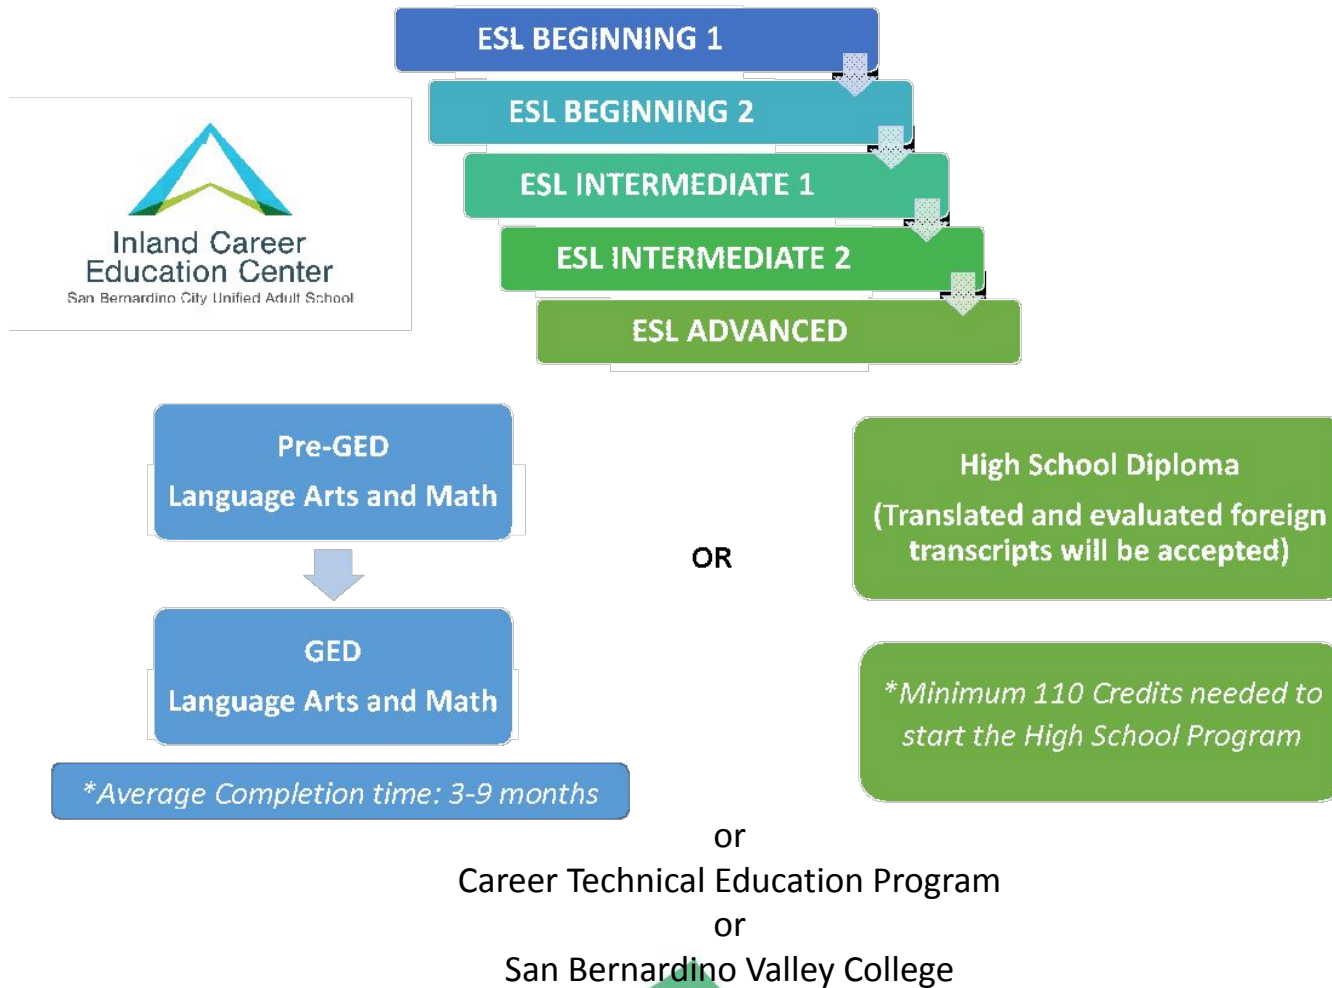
ESL BEGINNING 1

ESL BEGINNING 2

ESL INTERMEDIATE 1

ESL INTERMEDIATE 2

ESL ADVANCED

Inland Career Education Center
San Bernardino City Unified Adult School

Pre-GED
Language Arts and Math

GED
Language Arts and Math

*Average Completion time: 3-9 months

OR

High School Diploma
(Translated and evaluated foreign transcripts will be accepted)

*Minimum 110 Credits needed to start the High School Program

or
Career Technical Education Program
or
San Bernardino Valley College